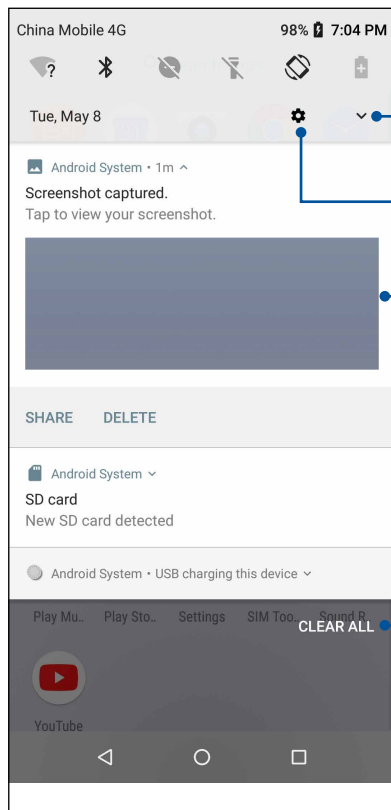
China Mobile 4G

98% 7:04 PM

Tue, May 8

Android System • 1m ^

Screenshot captured.

Tap to view your screenshot.

SHARE DELETE

Android System ˅

SD card

New SD card detected

Android System • USB charging this device ˅

Play Mu... Play Sto... Settings SIM Too... Sound R...

CLEAR ALL

YouTube